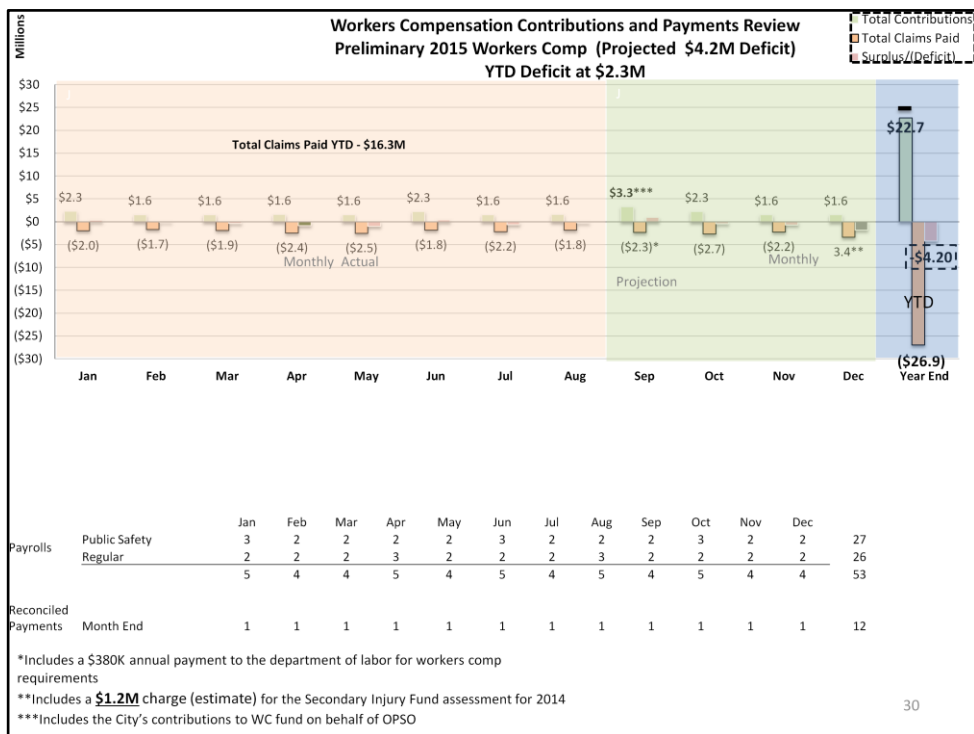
Millions

Workers Compensation Contributions and Payments Review
Preliminary 2015 Workers Comp (Projected $4.2M Deficit)
YTD Deficit at $2.3M

Total Contributions
Total Claims Paid
Surplus/(Deficit)

$30
$25
$20
$15
$10
$5
$0
($5)
($10)
($15)
($20)
($25)
($30)

Total Claims Paid YTD - $16.3M

$2.3 $1.6 $1.6 $1.6 $1.6 $2.3 $1.6 $1.6 $3.3*** $2.3 $1.6 $1.6 $22.7

($2.0) ($1.7) ($1.9) ($2.4) ($2.5) ($1.8) ($2.2) ($1.8) ($2.3)* ($2.7) ($2.2) 3.4** -$4.20

Monthly Actual

Projection

Monthly

YTD

($26.9)

Jan Feb Mar Apr May Jun Jul Aug Sep Oct Nov Dec Year End

| | | Jan | Feb | Mar | Apr | May | Jun | Jul | Aug | Sep | Oct | Nov | Dec | |
|---|---|---|---|---|---|---|---|---|---|---|---|---|---|---|
| Payrolls | Public Safety | 3 | 2 | 2 | 2 | 2 | 3 | 2 | 2 | 2 | 3 | 2 | 2 | 27 |
| | Regular | 2 | 2 | 2 | 3 | 2 | 2 | 2 | 3 | 2 | 2 | 2 | 2 | 26 |
| | | 5 | 4 | 4 | 5 | 4 | 5 | 4 | 5 | 4 | 5 | 4 | 4 | 53 |
| Reconciled Payments | Month End | 1 | 1 | 1 | 1 | 1 | 1 | 1 | 1 | 1 | 1 | 1 | 1 | 12 |

*Includes a $380K annual payment to the department of labor for workers comp requirements
**Includes a $1.2M charge (estimate) for the Secondary Injury Fund assessment for 2014
***Includes the City's contributions to WC fund on behalf of OPSO

30